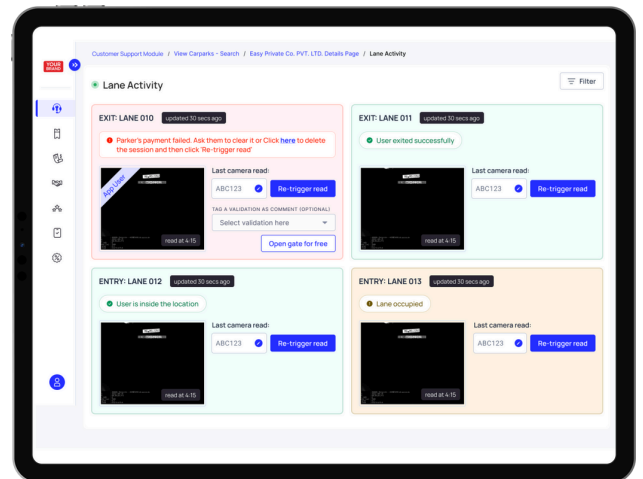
YOUR BRAND

Customer Support Module / View Carparks - Search / Easy Private Co. PVT. LTD. Details Page / Lane Activity

Lane Activity

Filter

EXIT: LANE 010 updated 30 secs ago

Parker's payment failed. Ask them to clear it or Click here to delete the session and then click 'Re-trigger read'

App User

read at 4:15

Last camera read:

ABC123

Re-trigger read

TAG A VALIDATION AS COMMENT (OPTIONAL)

Select validation here

Open gate for free

EXIT: LANE 011 updated 30 secs ago

User exited successfully

read at 4:15

Last camera read:

ABC123

Re-trigger read

ENTRY: LANE 012 updated 30 secs ago

User is inside the location

read at 4:15

Last camera read:

ABC123

Re-trigger read

ENTRY: LANE 013 updated 30 secs ago

Lane occupied

read at 4:15

Last camera read:

ABC123

Re-trigger read